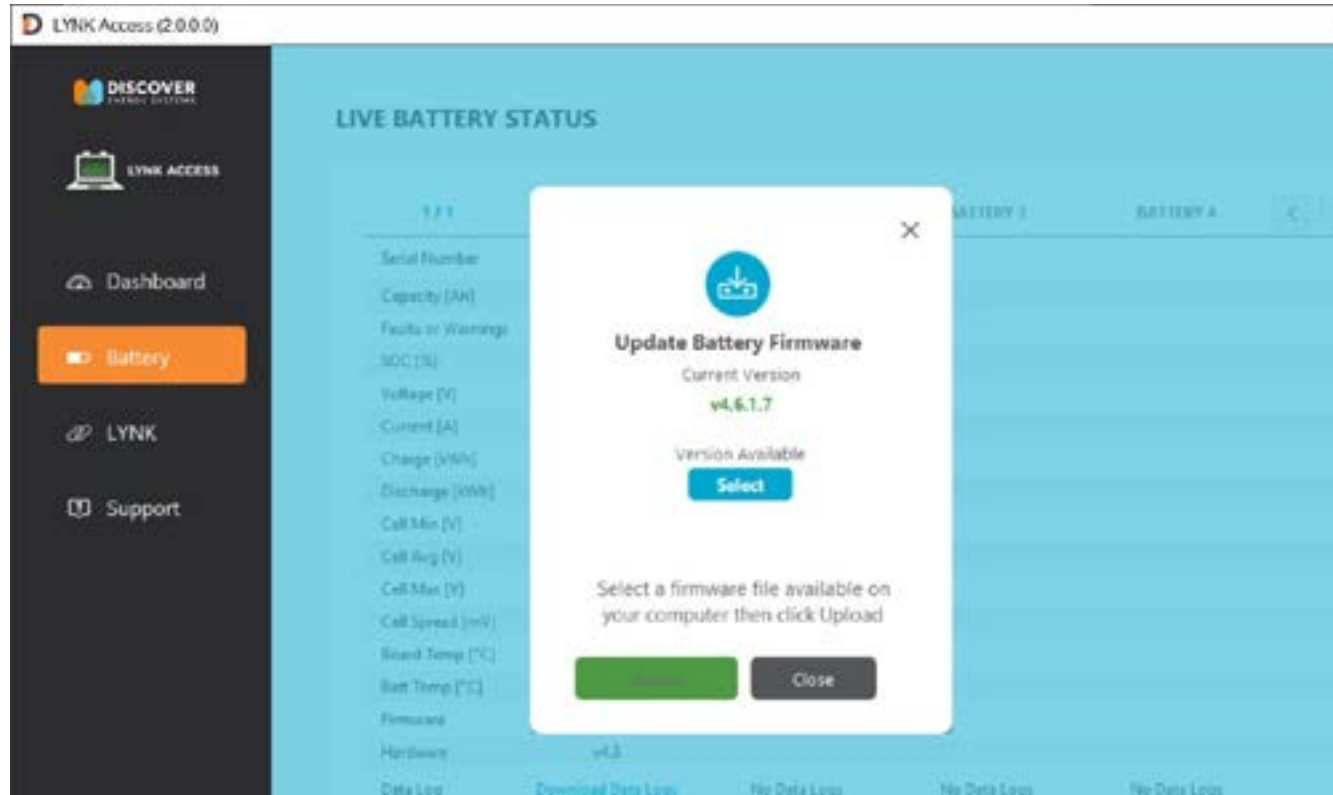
D LYNK Access (2.0.0.0)

DISCOVER ENERGY SYSTEMS

LYNK ACCESS

Dashboard

Battery

LYNK

Support

LIVE BATTERY STATUS

1 / 1

BATTERY 3

BATTERY 4

Serial Number

Capacity [Ah]

Faults or Warnings

SOC [%]

Voltage [V]

Current [A]

Charge [kWh]

Discharge [kWh]

Cell Min [V]

Cell Avg [V]

Cell Max [V]

Cell Spread [mV]

Board Temp [°C]

Batt Temp [°C]

Firmware

Hardware v4.3

Data Log Download Data Logs No Data Logs No Data Logs No Data Logs

×

Update Battery Firmware

Current Version

v4.6.1.7

Version Available

Select

Select a firmware file available on your computer then click Upload

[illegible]

Close